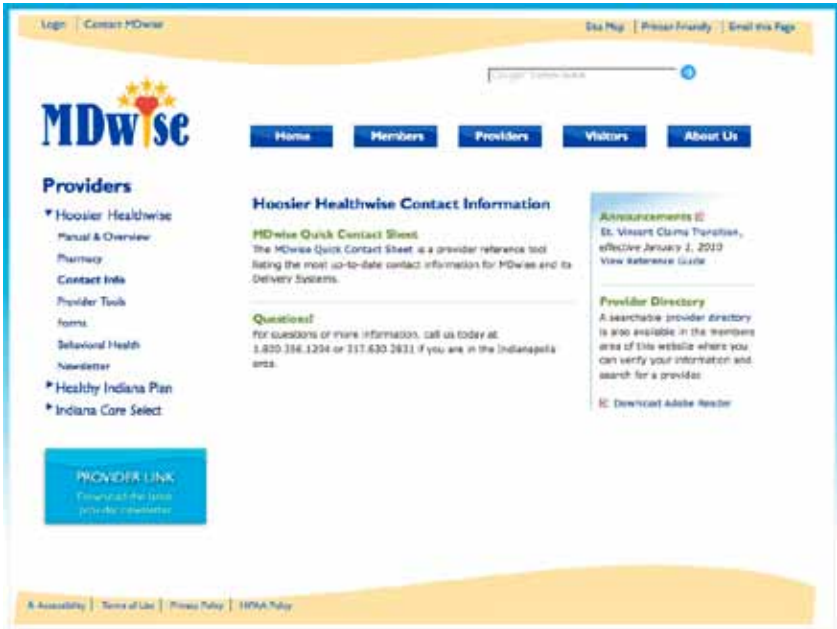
Login | Contact MDwise

Site Map | Printer Friendly | Email this Page

Google Custom Search

MDwise

Home Members Providers Visitors About Us

Providers

▼ Hoosier Healthwise

Manual & Overview

Pharmacy

Contact Info

Provider Tools

Forms

Behavioral Health

Newsletter

▶ Healthy Indiana Plan

▶ Indiana Care Select

PROVIDER LINK
Download the latest provider newsletter

Hoosier Healthwise Contact Information

MDwise Quick Contact Sheet
The MDwise Quick Contact Sheet is a provider reference tool listing the most up-to-date contact information for MDwise and its Delivery Systems.

Questions?
For questions or more information, call us today at 1.800.356.1204 or 317.630.2831 if you are in the Indianapolis area.

Announcements
St. Vincent Claims Transition, effective January 1, 2010
View Reference Guide

Provider Directory
A searchable provider directory is also available in the members area of this website where you can verify your information and search for a provider.

Download Adobe Reader

Accessibility | Terms of Use | Privacy Policy | HIPAA Policy